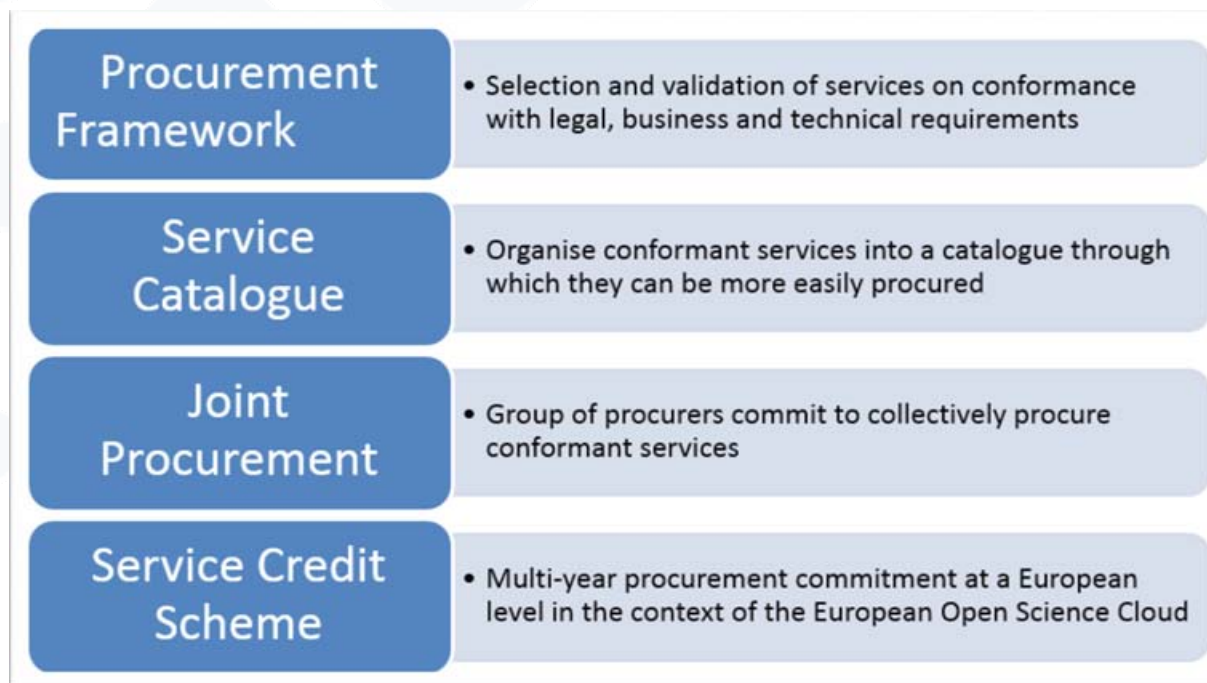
Procurement Framework

• Selection and validation of services on conformance with legal, business and technical requirements

Service Catalogue

• Organise conformant services into a catalogue through which they can be more easily procured

Joint Procurement

• Group of procurers commit to collectively procure conformant services

Service Credit Scheme

• Multi-year procurement commitment at a European level in the context of the European Open Science Cloud